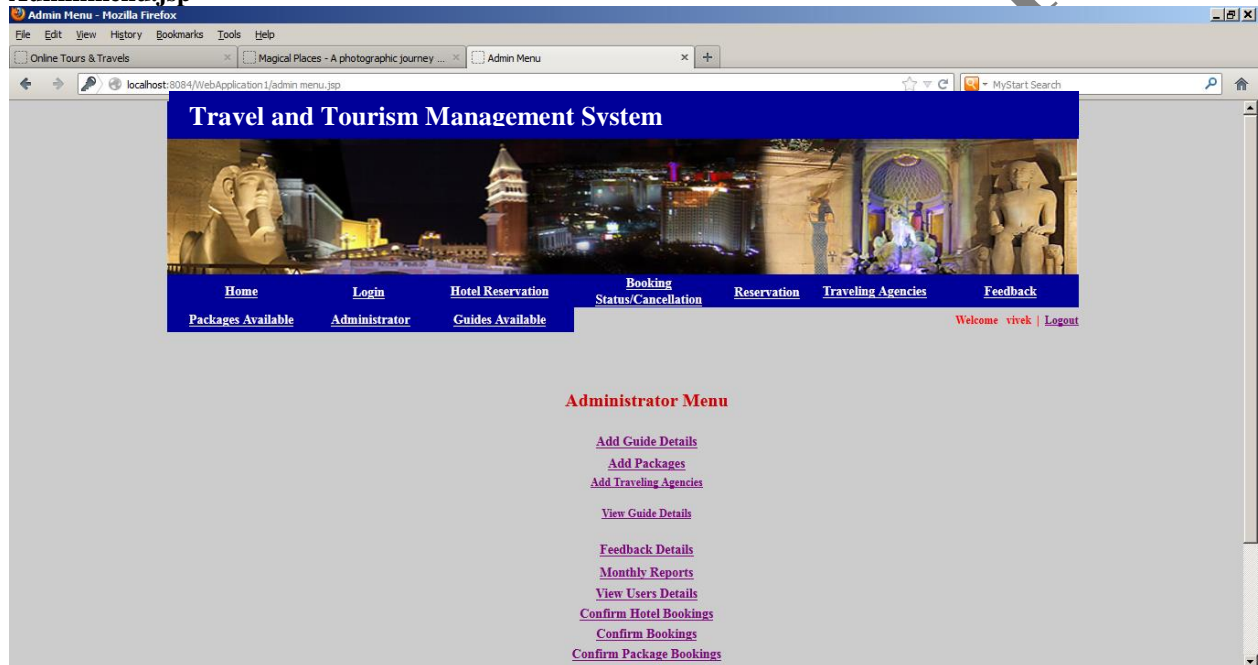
Admin Menu - Mozilla Firefox

File Edit View History Bookmarks Tools Help

Online Tours & Travels | Magical Places - A photographic journey ... | Admin Menu | +

localhost:8084/WebApplication1/admin menu.jsp

MyStart Search

Travel and Tourism Management System

Home | Login | Hotel Reservation | Booking Status/Cancellation | Reservation | Traveling Agencies | Feedback

Packages Available | Administrator | Guides Available

Welcome vivek | Logout

Administrator Menu

Add Guide Details

Add Packages

Add Traveling Agencies

View Guide Details

Feedback Details

Monthly Reports

View Users Details

Confirm Hotel Bookings

Confirm Bookings

Confirm Package Bookings